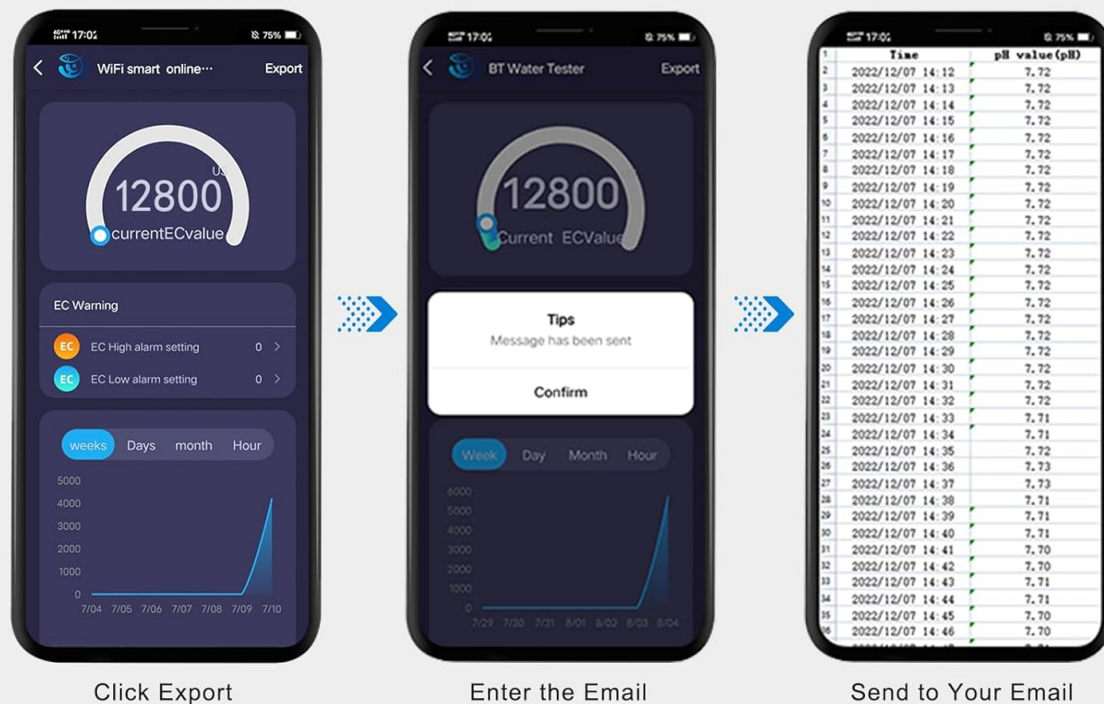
17:02 75%
WiFi smart online···
Export
12800
us
currentECvalue
EC Warning
EC EC High alarm setting 0 >
EC EC Low alarm setting 0 >
weeks Days month Hour
5000
4000
3000
2000
1000
0
7/04 7/05 7/06 7/07 7/08 7/09 7/10

Click Export

17:02 75%
BT Water Tester
Export
12800
Current ECValue
Tips
Message has been sent
Confirm
Week Day Month Hour
6000
5000
4000
3000
2000
1000
0
7/29 7/30 7/31 8/01 8/02 8/03 8/04

Enter the Email

17:02 75%

| | Time | pH value(pH) |
|---|---|---|
| 1 | Time | pH value(pH) |
| 2 | 2022/12/07 14:12 | 7.72 |
| 3 | 2022/12/07 14:13 | 7.72 |
| 4 | 2022/12/07 14:14 | 7.72 |
| 5 | 2022/12/07 14:15 | 7.72 |
| 6 | 2022/12/07 14:16 | 7.72 |
| 7 | 2022/12/07 14:17 | 7.72 |
| 8 | 2022/12/07 14:18 | 7.72 |
| 9 | 2022/12/07 14:19 | 7.72 |
| 10 | 2022/12/07 14:20 | 7.72 |
| 11 | 2022/12/07 14:21 | 7.72 |
| 12 | 2022/12/07 14:22 | 7.72 |
| 13 | 2022/12/07 14:23 | 7.72 |
| 14 | 2022/12/07 14:24 | 7.72 |
| 15 | 2022/12/07 14:25 | 7.72 |
| 16 | 2022/12/07 14:26 | 7.72 |
| 17 | 2022/12/07 14:27 | 7.72 |
| 18 | 2022/12/07 14:28 | 7.72 |
| 19 | 2022/12/07 14:29 | 7.72 |
| 20 | 2022/12/07 14:30 | 7.72 |
| 21 | 2022/12/07 14:31 | 7.72 |
| 22 | 2022/12/07 14:32 | 7.72 |
| 23 | 2022/12/07 14:33 | 7.71 |
| 24 | 2022/12/07 14:34 | 7.71 |
| 25 | 2022/12/07 14:35 | 7.72 |
| 26 | 2022/12/07 14:36 | 7.73 |
| 27 | 2022/12/07 14:37 | 7.73 |
| 28 | 2022/12/07 14:38 | 7.71 |
| 29 | 2022/12/07 14:39 | 7.71 |
| 30 | 2022/12/07 14:40 | 7.71 |
| 31 | 2022/12/07 14:41 | 7.70 |
| 32 | 2022/12/07 14:42 | 7.70 |
| 33 | 2022/12/07 14:43 | 7.71 |
| 34 | 2022/12/07 14:44 | 7.71 |
| 35 | 2022/12/07 14:45 | 7.70 |
| 36 | 2022/12/07 14:46 | 7.70 |

Send to Your Email